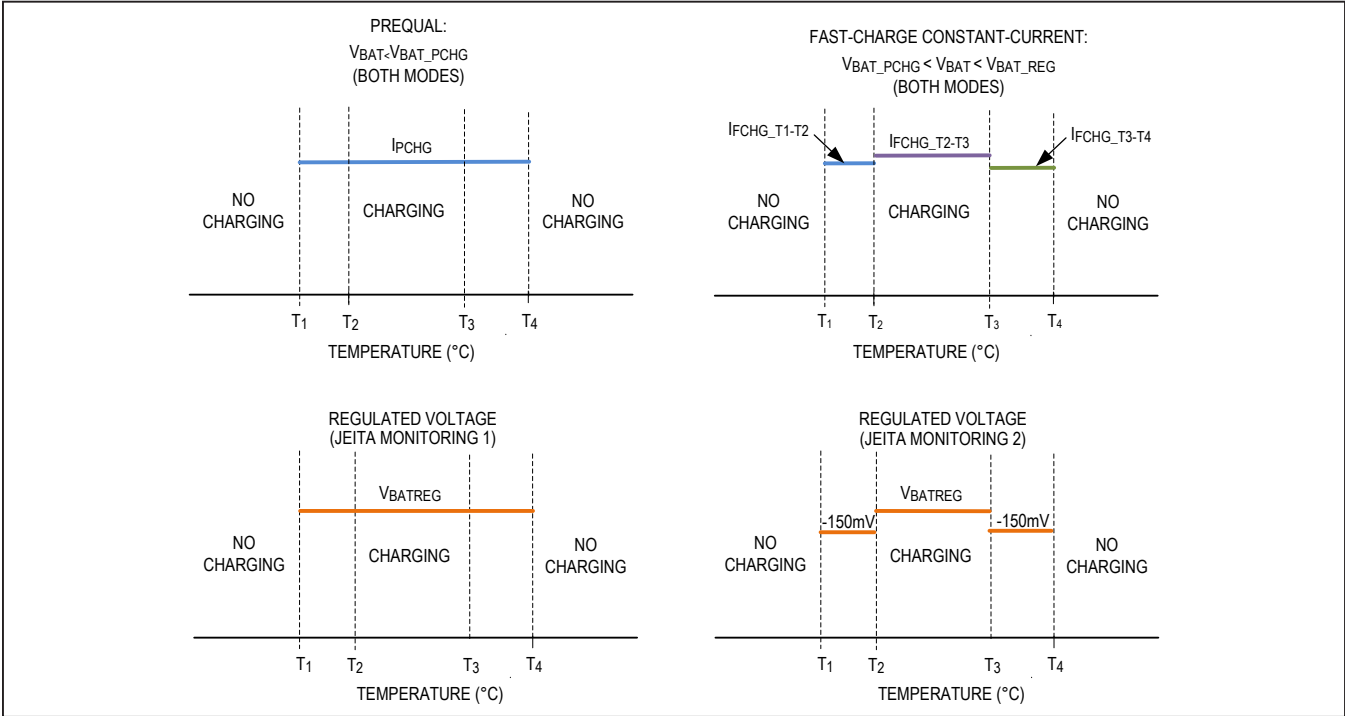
PREQUAL:
$V_{BAT}<V_{BAT\_PCHG}$
(BOTH MODES)

$I_{PCHG}$

NO CHARGING

CHARGING

NO CHARGING

$T_1$ $T_2$ $T_3$ $T_4$

TEMPERATURE (°C)

FAST-CHARGE CONSTANT-CURRENT:
$V_{BAT\_PCHG} < V_{BAT} < V_{BAT\_REG}$
(BOTH MODES)

$I_{FCHG\_T1-T2}$

$I_{FCHG\_T2-T3}$

$I_{FCHG\_T3-T4}$

NO CHARGING

CHARGING

NO CHARGING

$T_1$ $T_2$ $T_3$ $T_4$

TEMPERATURE (°C)

REGULATED VOLTAGE
(JEITA MONITORING 1)

$V_{BATREG}$

NO CHARGING

CHARGING

NO CHARGING

$T_1$ $T_2$ $T_3$ $T_4$

TEMPERATURE (°C)

REGULATED VOLTAGE
(JEITA MONITORING 2)

-150mV

$V_{BATREG}$

-150mV

NO CHARGING

CHARGING

NO CHARGING

$T_1$ $T_2$ $T_3$ $T_4$

TEMPERATURE (°C)